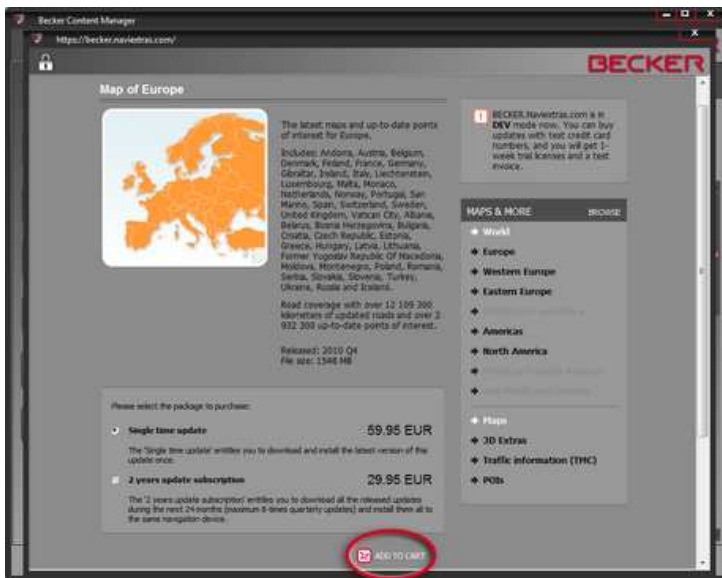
Becker Content Manager

https://becker.naviextras.com/

BECKER

Map of Europe

The latest maps and up-to-date points of interest for Europe.

Includes: Andorra, Austria, Belgium, Denmark, Finland, France, Germany, Gibraltar, Ireland, Italy, Liechtenstein, Luxembourg, Malta, Monaco, Netherlands, Norway, Portugal, San Marino, Spain, Switzerland, Sweden, United Kingdom, Vatican City, Albania, Belarus, Bosnia Herzegovina, Bulgaria, Croatia, Czech Republic, Estonia, Greece, Hungary, Latvia, Lithuania, Former Yugoslav Republic Of Macedonia, Moldova, Montenegro, Poland, Romania, Serbia, Slovakia, Slovenia, Turkey, Ukraine, Russia and Iceland.

Road coverage with over 12 109 300 kilometers of updated roads and over 2 932 300 up-to-date points of interest.

Released: 2010 Q4
File size: 1546 MB

BECKER.Naviextras.com is in DEV mode now. You can buy updates with test credit card numbers, and you will get 1-week trial licenses and a test invoice.

MAPS & MORE BROWSE
World
Europe
Western Europe
Eastern Europe
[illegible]
Americas
North America
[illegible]
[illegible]
Maps
3D Extras
Traffic information (TMC)
POIs

Please select the package to purchase:

Single time update 59.95 EUR
The 'Single time update' entitles you to download and install the latest version of the update once.

2 years update subscription 29.95 EUR
The '2 years update subscription' entitles you to download all the released updates during the next 24 months (maximum 8 times quarterly updates) and install them all to the same navigation device.

ADD TO CART